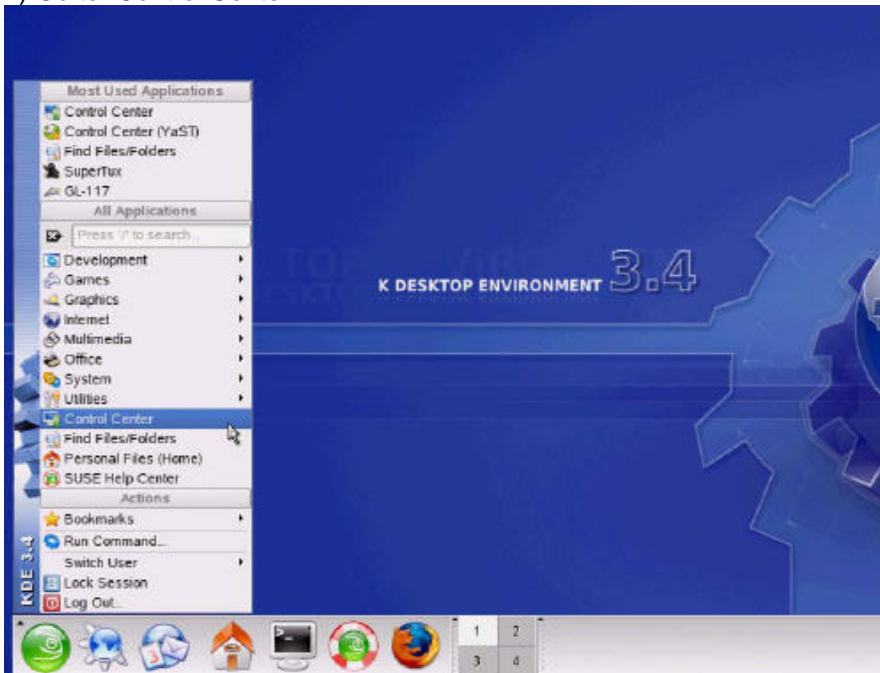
Most Used Applications
Control Center
Control Center (YaST)
Find Files/Folders
SuperTux
GL-117
All Applications
Press '/' to search...
Development
Games
Graphics
Internet
Multimedia
Office
System
Utilities
Control Center
Find Files/Folders
Personal Files (Home)
SUSE Help Center
Actions
Bookmarks
Run Command...
Switch User
Lock Session
Log Out...

KDE 3.4

K DESKTOP ENVIRONMENT 3.4

1 2
3 4